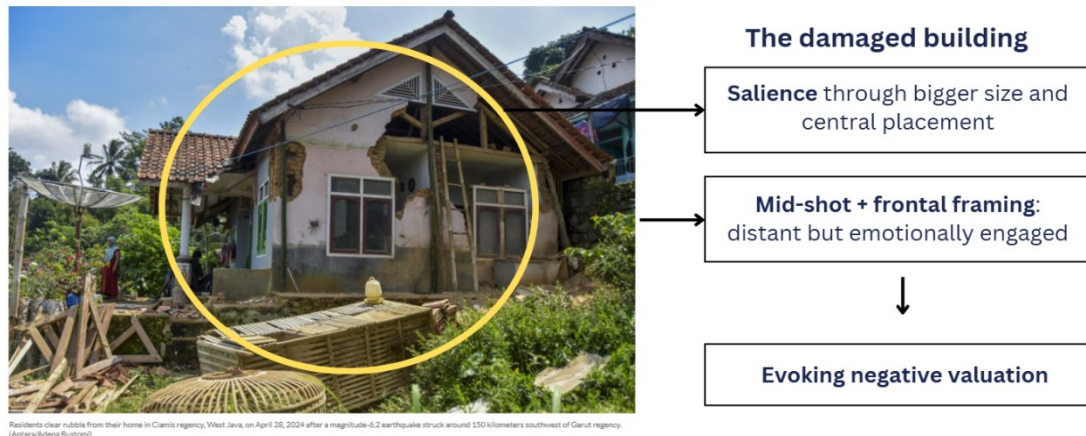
Residents clear rubble from their home in Ciamis regency, West Java, on April 28, 2024 after a magnitude-6.2 earthquake struck around 150 kilometers southwest of Garut regency. (Antara/Adeng Bustomi)

The damaged building

Salience through bigger size and central placement

Mid-shot + frontal framing: distant but emotionally engaged

Evoking negative valuation